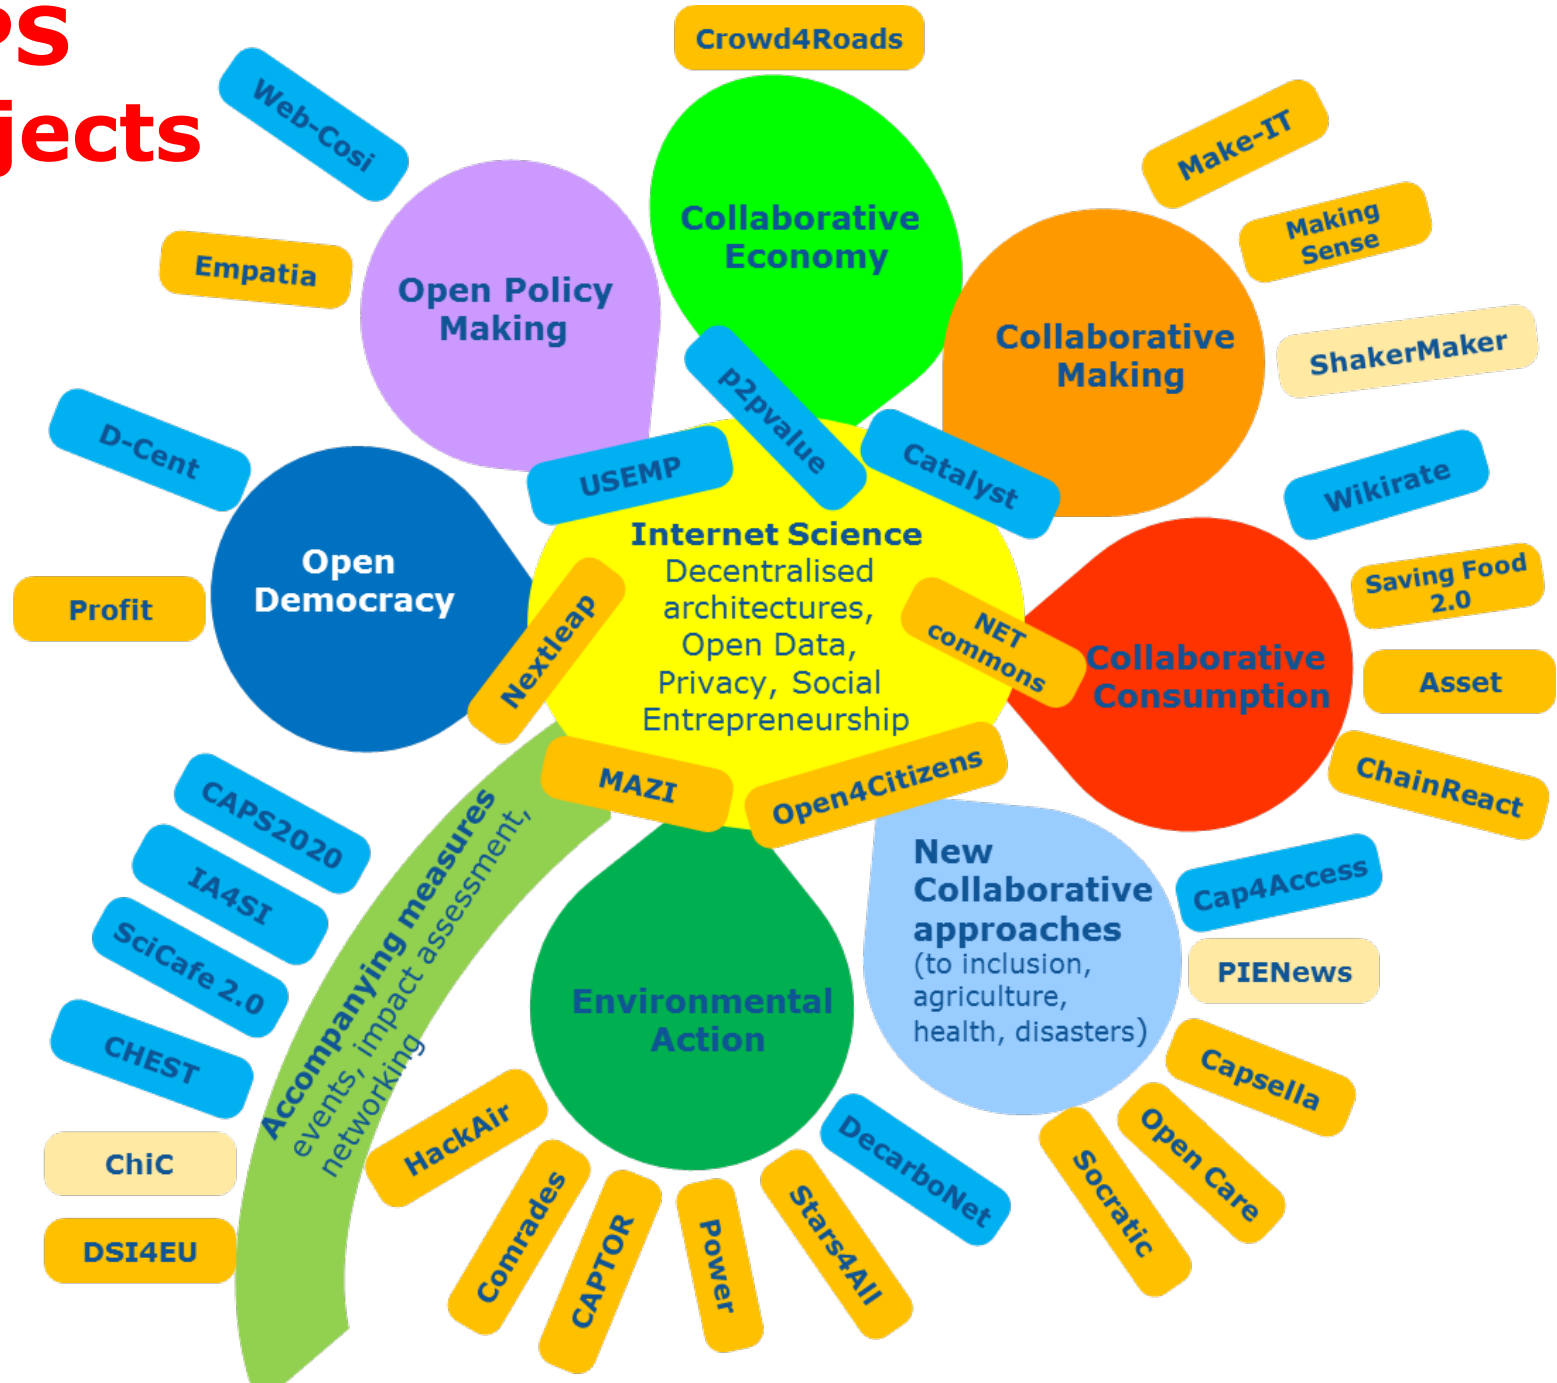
PS
jects

Crowd4Roads

Web-Cosi

Empatia

Open Policy Making

Collaborative Economy

Make-IT

Making Sense

Collaborative Making

ShakerMaker

D-Cent

Profit

Open Democracy

USEMP

p2pvalue

Catalyst

Wikirate

Internet Science
Decentralised architectures, Open Data, Privacy, Social Entrepreneurship

Nextleap

NET commons

Collaborative Consumption

Saving Food 2.0

Asset

ChainReact

MAZI

Open4Citizens

CAPS2020

IA4SI

SciCafe 2.0

CHEST

ChiC

DSI4EU

Accompanying measures
events, impact assessment, networking

New Collaborative approaches
(to inclusion, agriculture, health, disasters)

Cap4Access

PIENews

Environmental Action

HackAir

Comrades

CAPTOR

Power

Stars4All

DecarboNet

Socratic

Open Care

Capsella